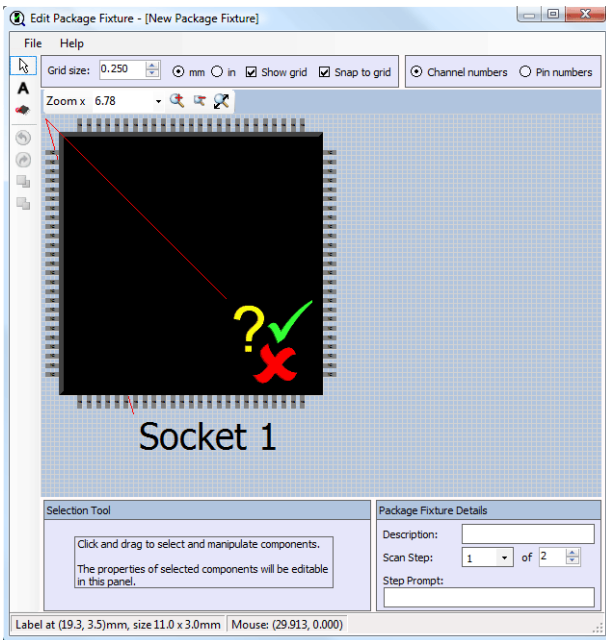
Edit Package Fixture - [New Package Fixture]

File Help

Grid size: 0.250 mm in Show grid Snap to grid

Channel numbers Pin numbers

Zoom x 6.78

?

Socket 1

Selection Tool

Click and drag to select and manipulate components.

The properties of selected components will be editable in this panel.

Package Fixture Details

Description:

Scan Step: 1 of 2

Step Prompt:

Label at (19.3, 3.5)mm, size 11.0 x 3.0mm Mouse: (29.913, 0.000)